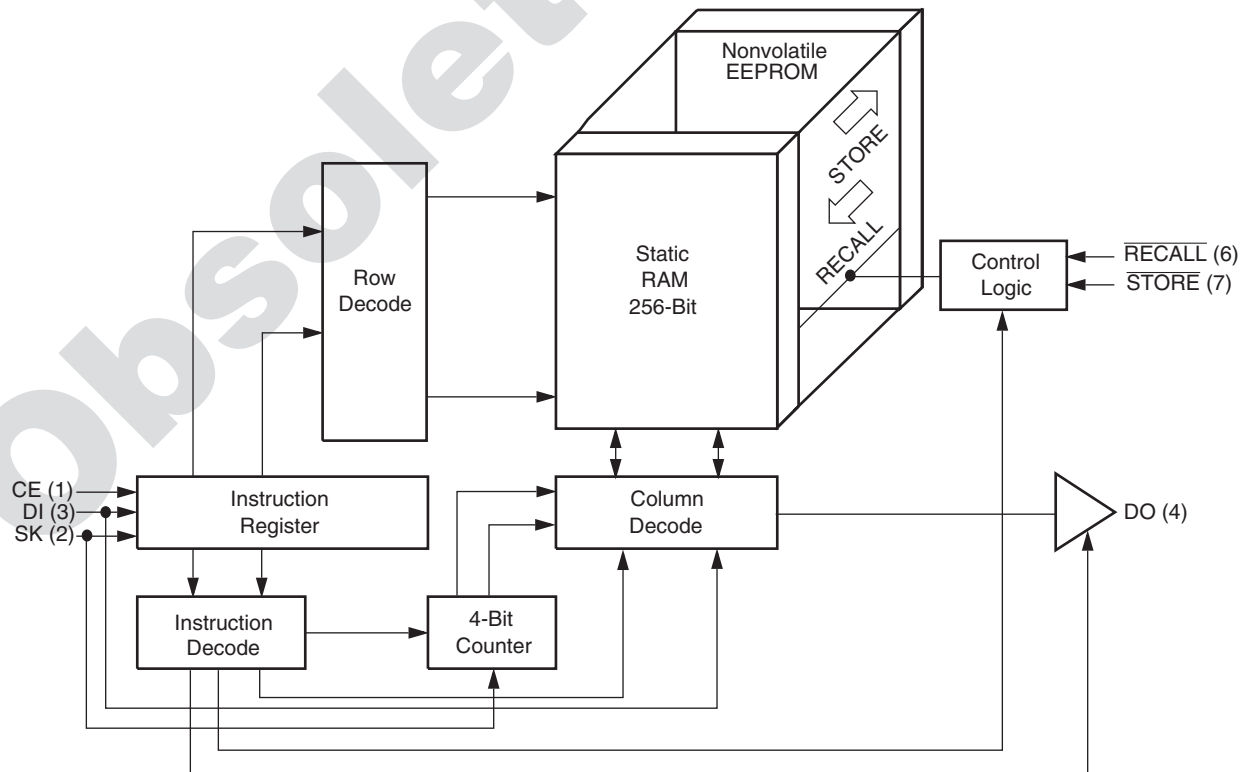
Obsolete

Nonvolatile EEPROM

STORE

RECALL

Row Decode

Static RAM 256-Bit

Control Logic

$\overline{RECALL}$ (6)
$\overline{STORE}$ (7)

CE (1)
DI (3)
SK (2)

Instruction Register

Column Decode

DO (4)

Instruction Decode

4-Bit Counter